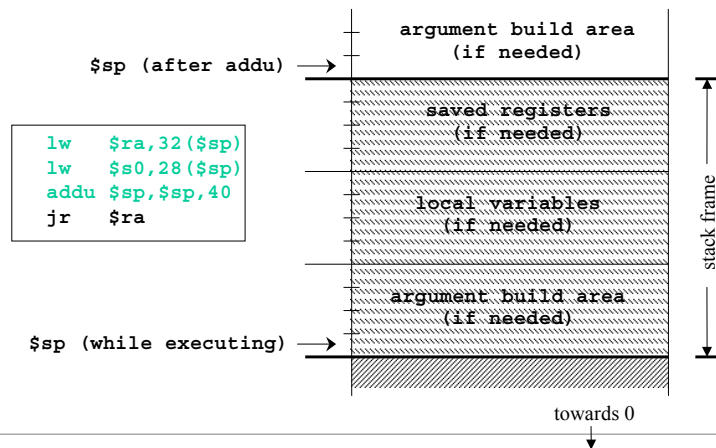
argument build area (if needed)

$sp (after addu)

lw $ra,32($sp)
lw $s0,28($sp)
addu $sp,$sp,40
jr $ra

saved registers (if needed)

local variables (if needed)

argument build area (if needed)

$sp (while executing)

stack frame

towards 0